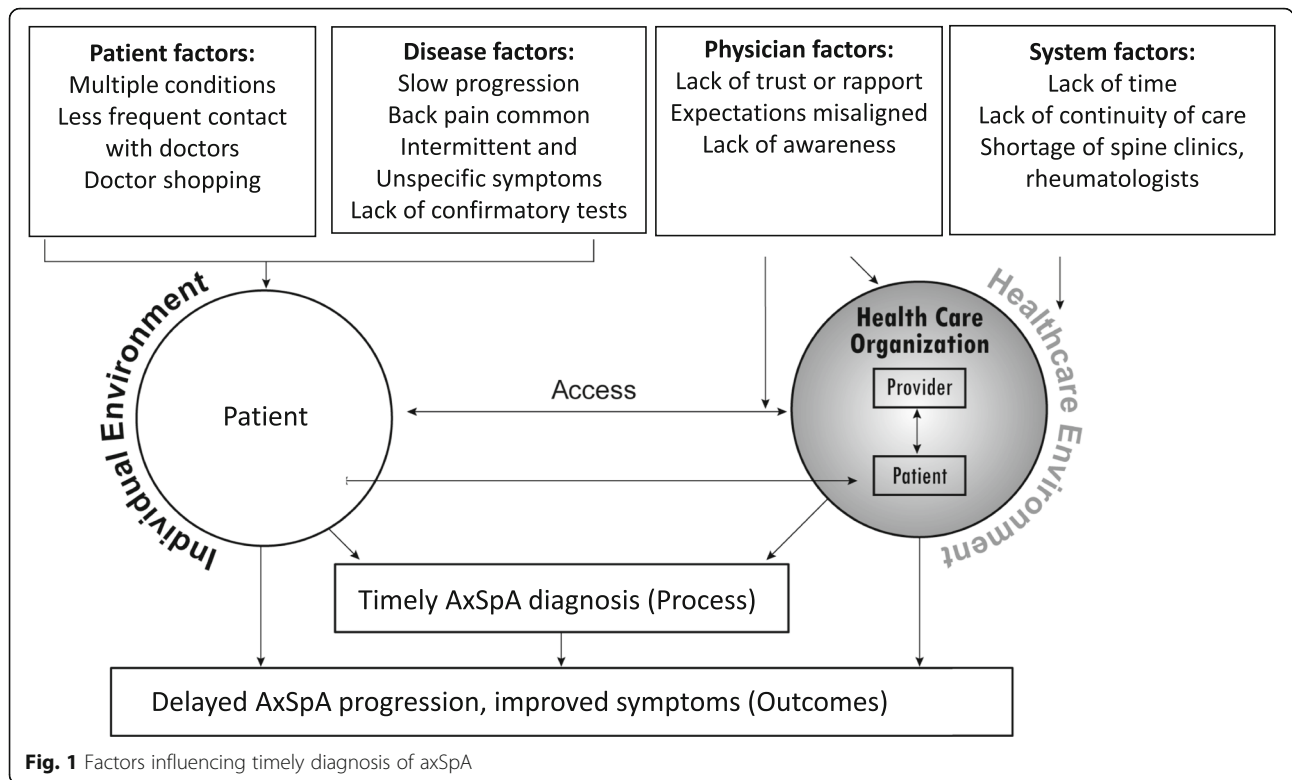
**Patient factors:**
Multiple conditions
Less frequent contact with doctors
Doctor shopping

**Disease factors:**
Slow progression
Back pain common
Intermittent and Unspecific symptoms
Lack of confirmatory tests

**Physician factors:**
Lack of trust or rapport
Expectations misaligned
Lack of awareness

**System factors:**
Lack of time
Lack of continuity of care
Shortage of spine clinics, rheumatologists

Individual Environment

Patient

Access

Healthcare Environment

Health Care Organization

Provider

Patient

Timely AxSpA diagnosis (Process)

Delayed AxSpA progression, improved symptoms (Outcomes)

**Fig. 1** Factors influencing timely diagnosis of axSpA